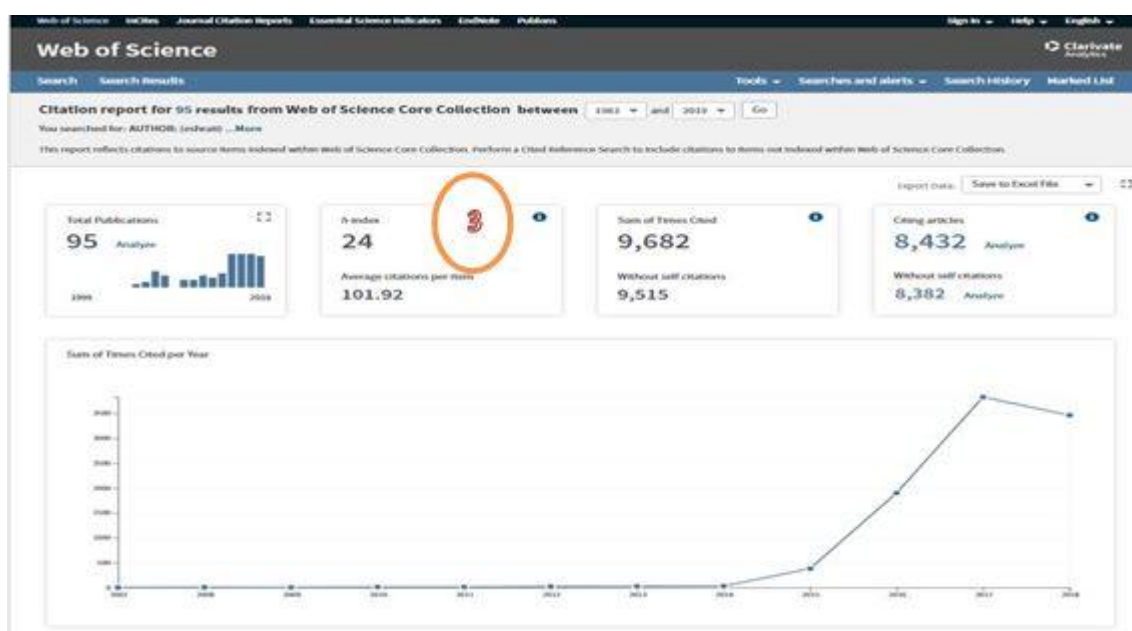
Web of Science InCites Journal Citation Reports Essential Science Indicators EndNote Publons

Sign In Help English

Web of Science

Clarivate Analytics

Search Search Results

Tools Searches and alerts Search History Marked List

Citation report for 95 results from Web of Science Core Collection between 1982 and 2019 Go

You searched for: AUTHOR: (eshraiti) ...More

This report reflects citations to source items indexed within Web of Science Core Collection. Perform a Cited Reference Search to include citations to items not indexed within Web of Science Core Collection.

Export Data: Save to Excel File

Total Publications
95 Analyze
1999 2018

h-index
24
3

Average citations per item
101.92

Sum of Times Cited
9,682

Without self citations
9,515

Citing articles
8,432 Analyze

Without self citations
8,382 Analyze

Sum of Times Cited per Year

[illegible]